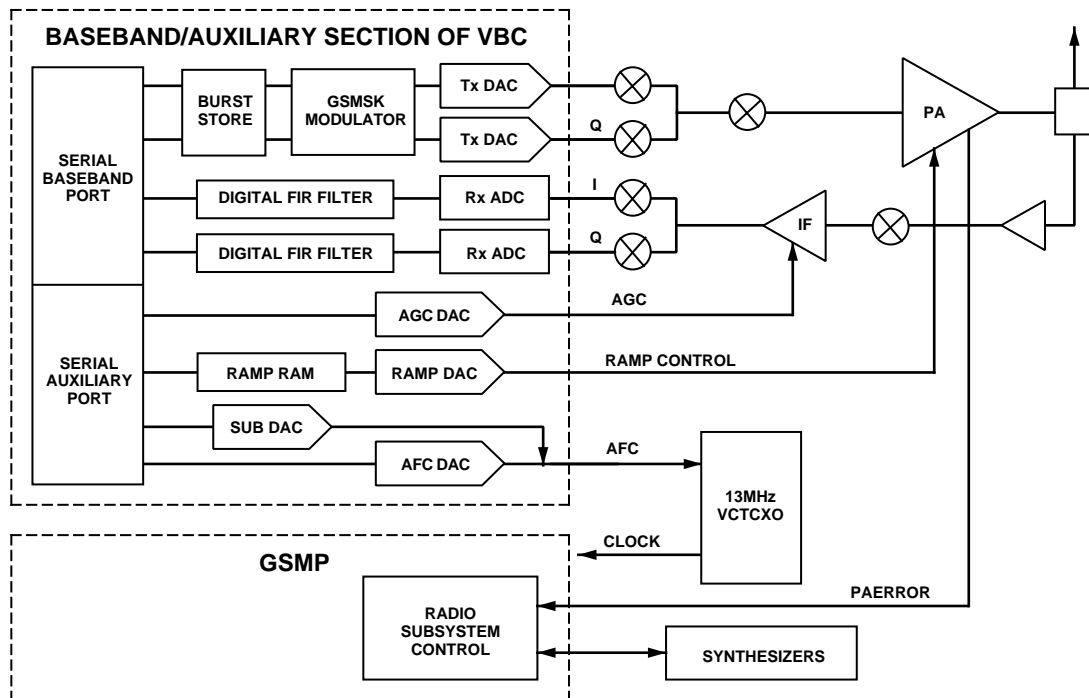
BASEBAND/AUXILIARY SECTION OF VBC

SERIAL BASEBAND PORT

BURST STORE

GSMSK MODULATOR

Tx DAC

Q

Tx DAC

PA

DIGITAL FIR FILTER

Rx ADC

I

DIGITAL FIR FILTER

Rx ADC

Q

IF

AGC DAC

AGC

SERIAL AUXILIARY PORT

RAMP RAM

RAMP DAC

RAMP CONTROL

SUB DAC

AFC DAC

AFC

13MHz VCTCXO

CLOCK

GSMP

RADIO SUBSYSTEM CONTROL

PAERROR

SYNTHESIZERS